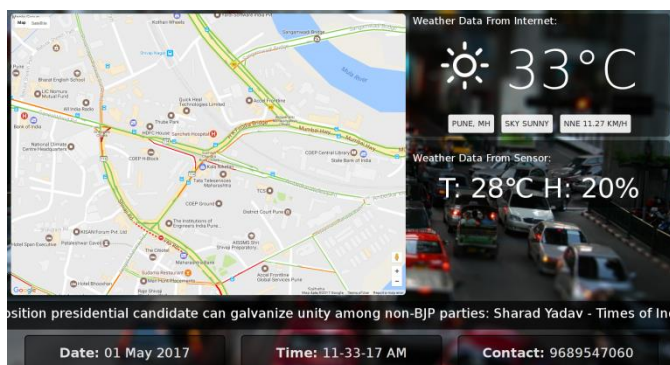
Map Satellite

Kothari Wheels

Sangamwadi Bridge

Mula River

Bharati English School

LIC Nomura Mutual Fund

All India Radio

Quick Heal Technologies Limited

Accel Frontline

Bank of India

HDFC House

Sancheti Hospital

National Climate Centre Headquarter

COEP Central Library

State Bank of India

COEP Hostel

Tata Telecommunications Maharashtra

TCS

COEP Ground

District Court Pune

The Institution of Engineers India Pune

ASSIMS Shri Shivaji Preparatory

Hotel Sport Executive

Patalesthwar Caves

Sudama Restaurant

Accel Frontline Global Services Pune

Hotel Shreedhan

Google

Map data ©2017 Google Terms of Use Report a map error

Weather Data From Internet:

33°C

PUNE, MH

SKY SUNNY

NNE 11.27 KM/H

Weather Data From Sensor:

T: 28°C H: 20%

osition presidential candidate can galvanize unity among non-BJP parties: Sharad Yadav - Times of In

Date: 01 May 2017

Time: 11-33-17 AM

Contact: 9689547060